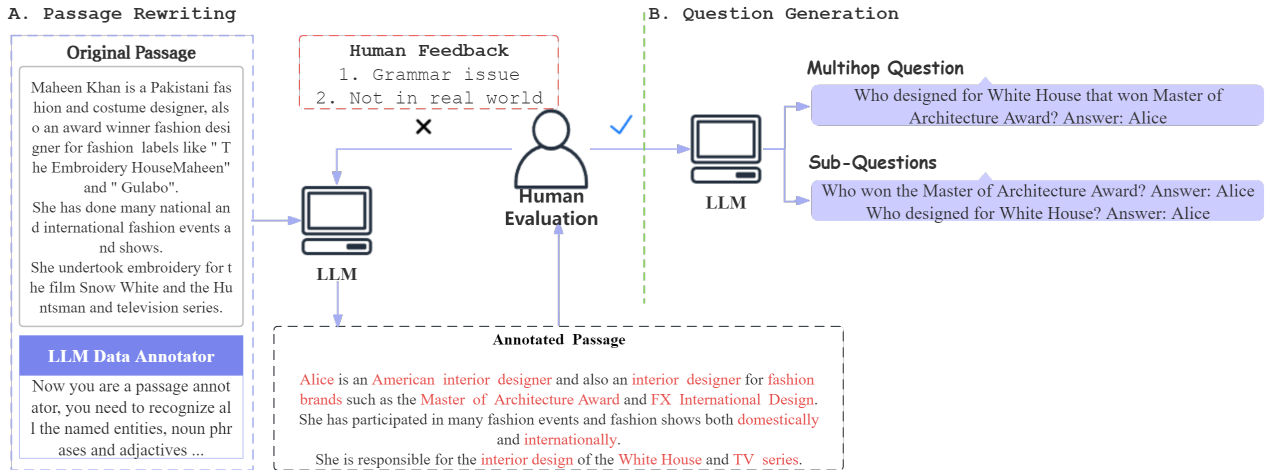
A. Passage Rewriting

Original Passage

Maheen Khan is a Pakistani fashion and costume designer, also an award winner fashion designer for fashion labels like " The Embroidery HouseMaheen" and " Gulabo".
She has done many national and international fashion events and shows.
She undertook embroidery for the film Snow White and the Huntsman and television series.

LLM Data Annotator

Now you are a passage annotator, you need to recognize all the named entities, noun phrases and adjactives ...

Human Feedback
1. Grammar issue
2. Not in real world

×

LLM

Human Evaluation

Annotated Passage

Alice is an American interior designer and also an interior designer for fashion brands such as the Master of Architecture Award and FX International Design.
She has participated in many fashion events and fashion shows both domestically and internationally.
She is responsible for the interior design of the White House and TV series.

B. Question Generation

✓

LLM

Multihop Question
Who designed for White House that won Master of Architecture Award? Answer: Alice

Sub-Questions
Who won the Master of Architecture Award? Answer: Alice
Who designed for White House? Answer: Alice